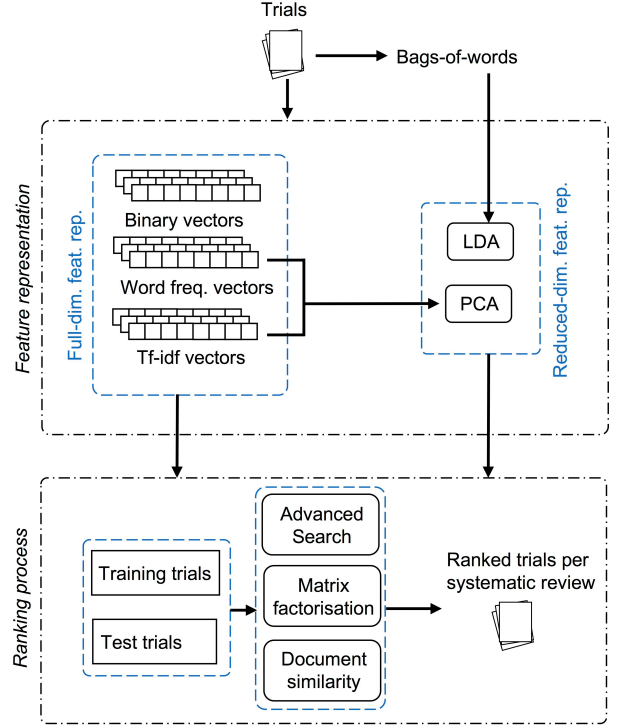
Trials

Bags-of-words

Feature representation

Full-dim. feat. rep.

Binary vectors

Word freq. vectors

Tf-idf vectors

LDA

PCA

Reduced-dim. feat. rep.

Ranking process

Training trials

Test trials

Advanced Search

Matrix factorisation

Document similarity

Ranked trials per systematic review